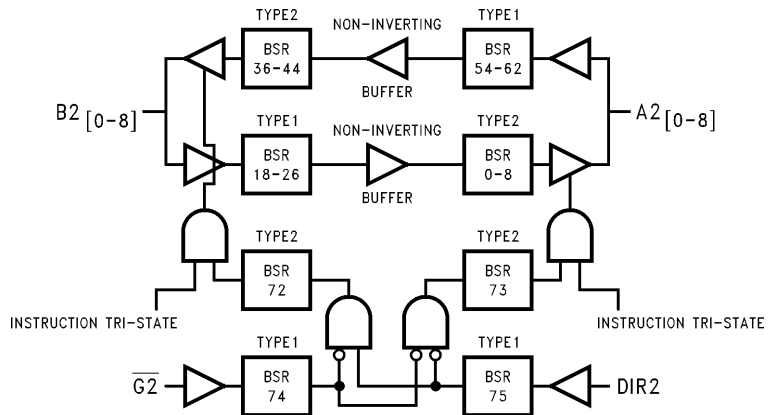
TYPE2
BSR
36-44

NON-INVERTING

BUFFER

TYPE1
BSR
54-62

B2 [0-8]

A2 [0-8]

TYPE1
BSR
18-26

NON-INVERTING

BUFFER

TYPE2
BSR
0-8

TYPE2
BSR
72

TYPE2
BSR
73

INSTRUCTION TRI-STATE

INSTRUCTION TRI-STATE

$\overline{G2}$

TYPE1
BSR
74

TYPE1
BSR
75

DIR2